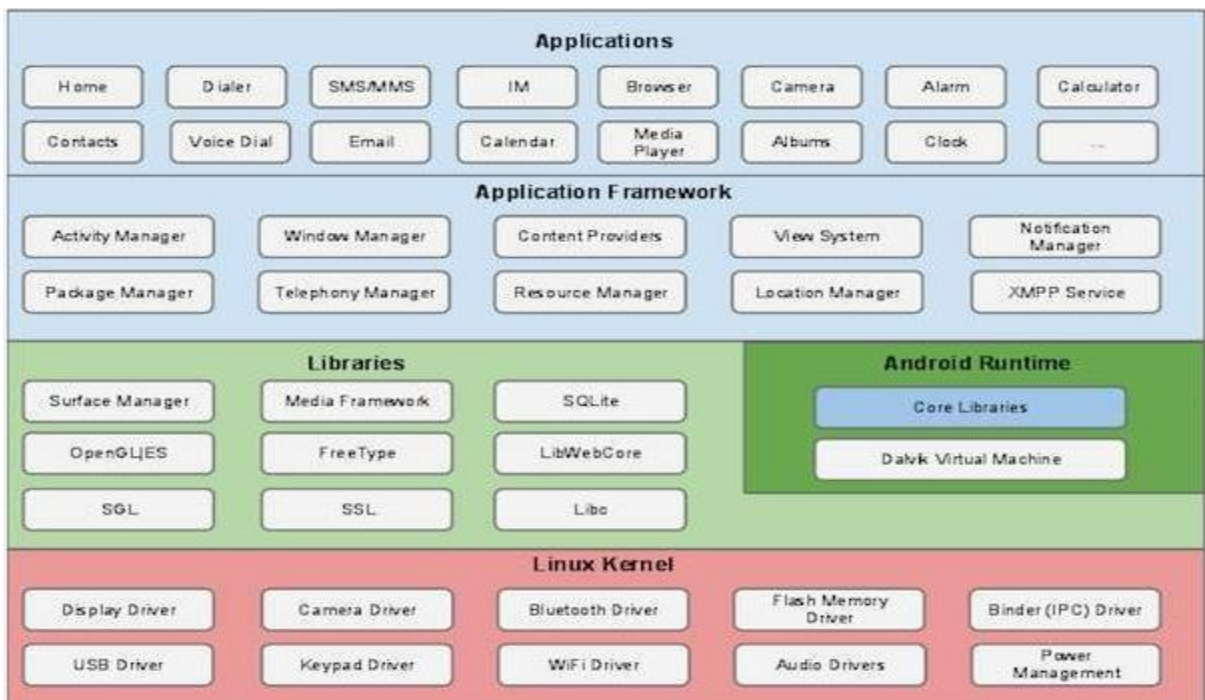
Applications

Home
Dialer
SMS/MMS
IM
Browser
Camera
Alarm
Calculator
Contacts
Voice Dial
Email
Calendar
Media Player
Albums
Clock
...

Application Framework

Activity Manager
Window Manager
Content Providers
View System
Notification Manager
Package Manager
Telephony Manager
Resource Manager
Location Manager
XMPP Service

Libraries

Surface Manager
Media Framework
SQLite
OpenGL|ES
FreeType
LibWebCore
SGL
SSL
Libc

Android Runtime

Core Libraries
Dalvik Virtual Machine

Linux Kernel

Display Driver
Camera Driver
Bluetooth Driver
Flash Memory Driver
Binder (IPC) Driver
USB Driver
Keypad Driver
WiFi Driver
Audio Drivers
Power Management